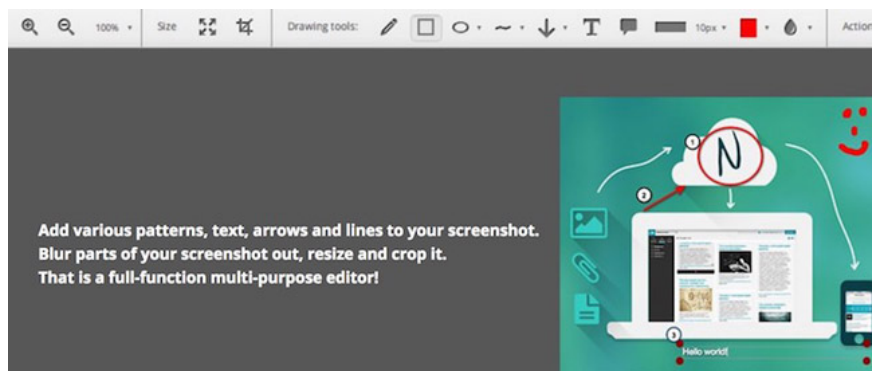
100%
Size
Drawing tools:
10px
Action

Add various patterns, text, arrows and lines to your screenshot. Blur parts of your screenshot out, resize and crop it. That is a full-function multi-purpose editor!

1
N
2
3
Hello world!